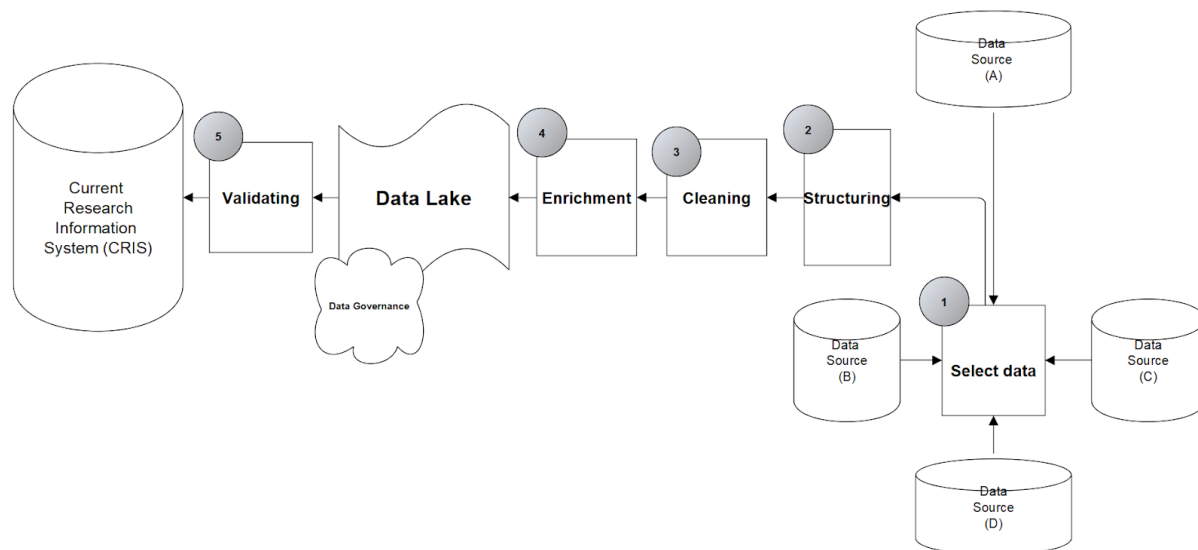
Data Source (A)

Current Research Information System (CRIS)

5

Validating

Data Lake

Data Governance

4

Enrichment

3

Cleaning

2

Structuring

1

Data Source (B)

Select data

Data Source (C)

Data Source (D)